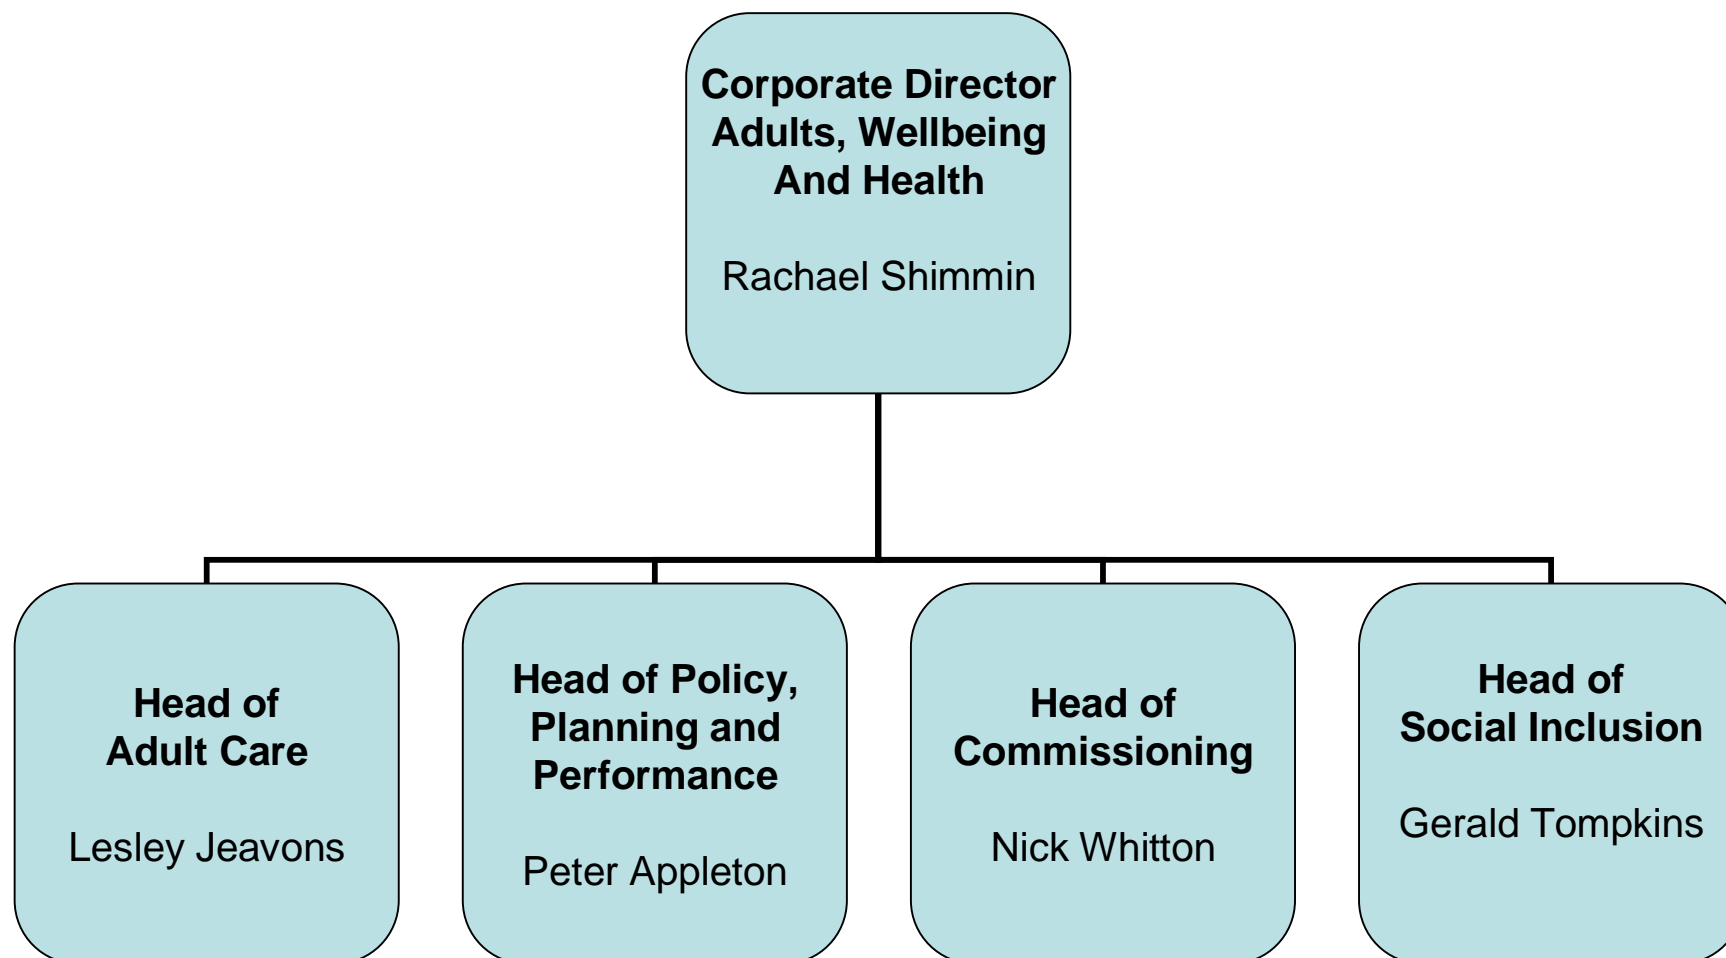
Corporate Director Adults, Wellbeing And Health

Rachael Shimmin

Head of Adult Care

Lesley Jeavons

Head of Policy, Planning and Performance

Peter Appleton

Head of Commissioning

Nick Whitton

Head of Social Inclusion

Gerald Tompkins